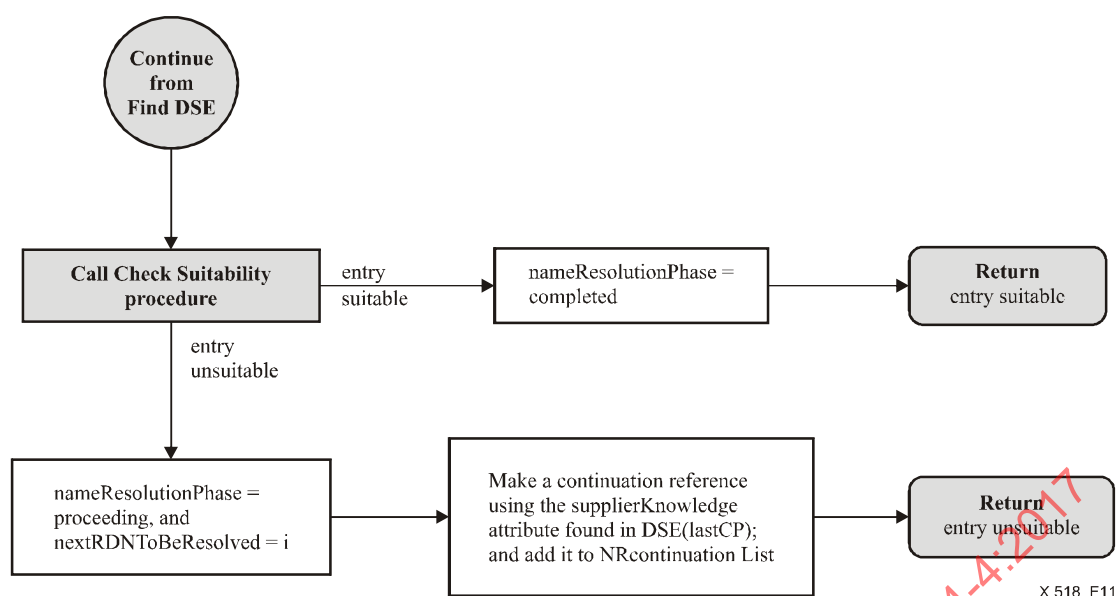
Continue from Find DSE

Call Check Suitability procedure

entry suitable

nameResolutionPhase = completed

Return
entry suitable

entry unsuitable

nameResolutionPhase = proceeding, and nextRDNToBeResolved = i

Make a continuation reference using the supplierKnowledge attribute found in DSE(lastCP); and add it to NRcontinuation List

Return
entry unsuitable

-4-2017

X.518_F11